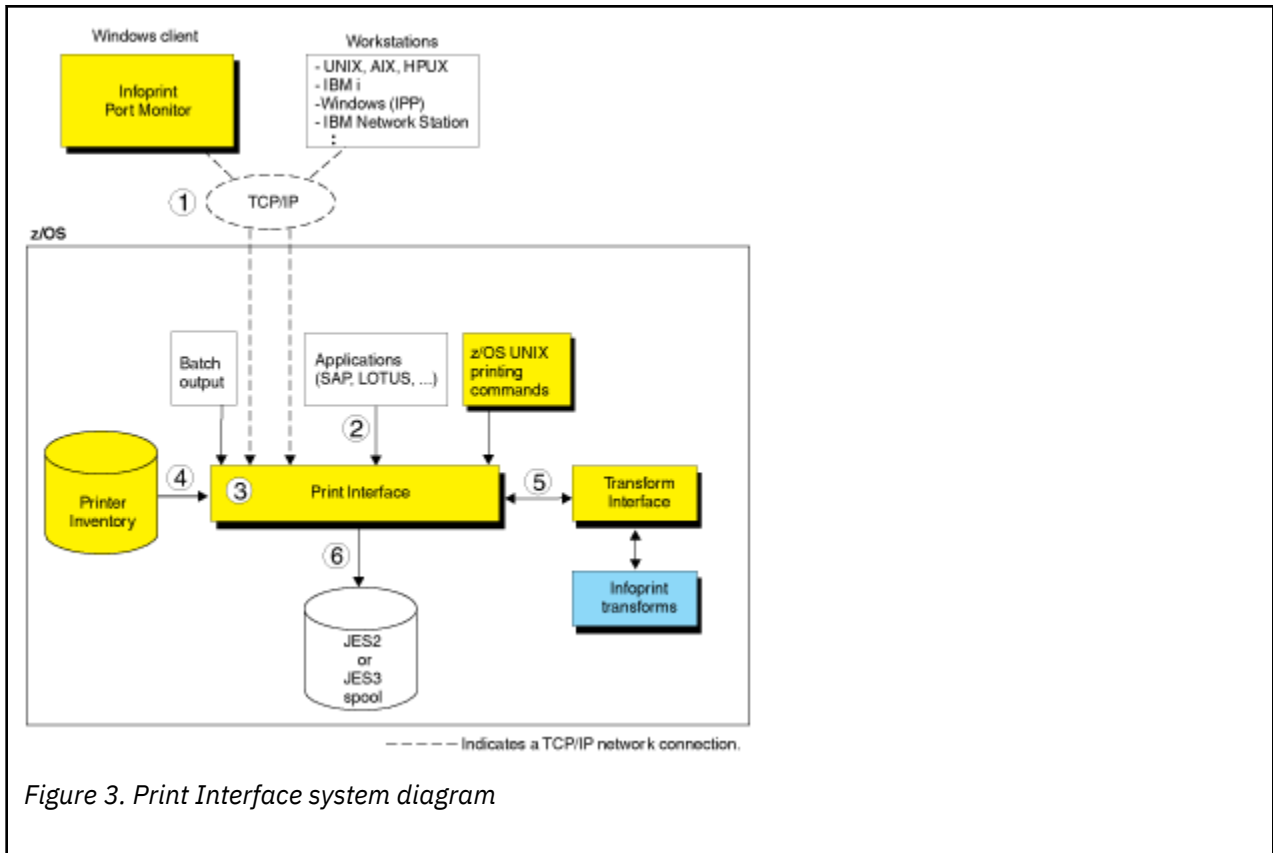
Windows client

Infoprint Port Monitor

Workstations
- UNIX, AIX, HPUX
- IBM i
-Windows (IPP)
- IBM Network Station
:

1

TCP/IP

z/OS

Batch output

Applications (SAP, LOTUS, ...)

z/OS UNIX printing commands

2

Printer Inventory

4

3

Print Interface

5

Transform Interface

Infoprint transforms

6

JES2 or JES3 spool

Indicates a TCP/IP network connection.

Figure 3. Print Interface system diagram